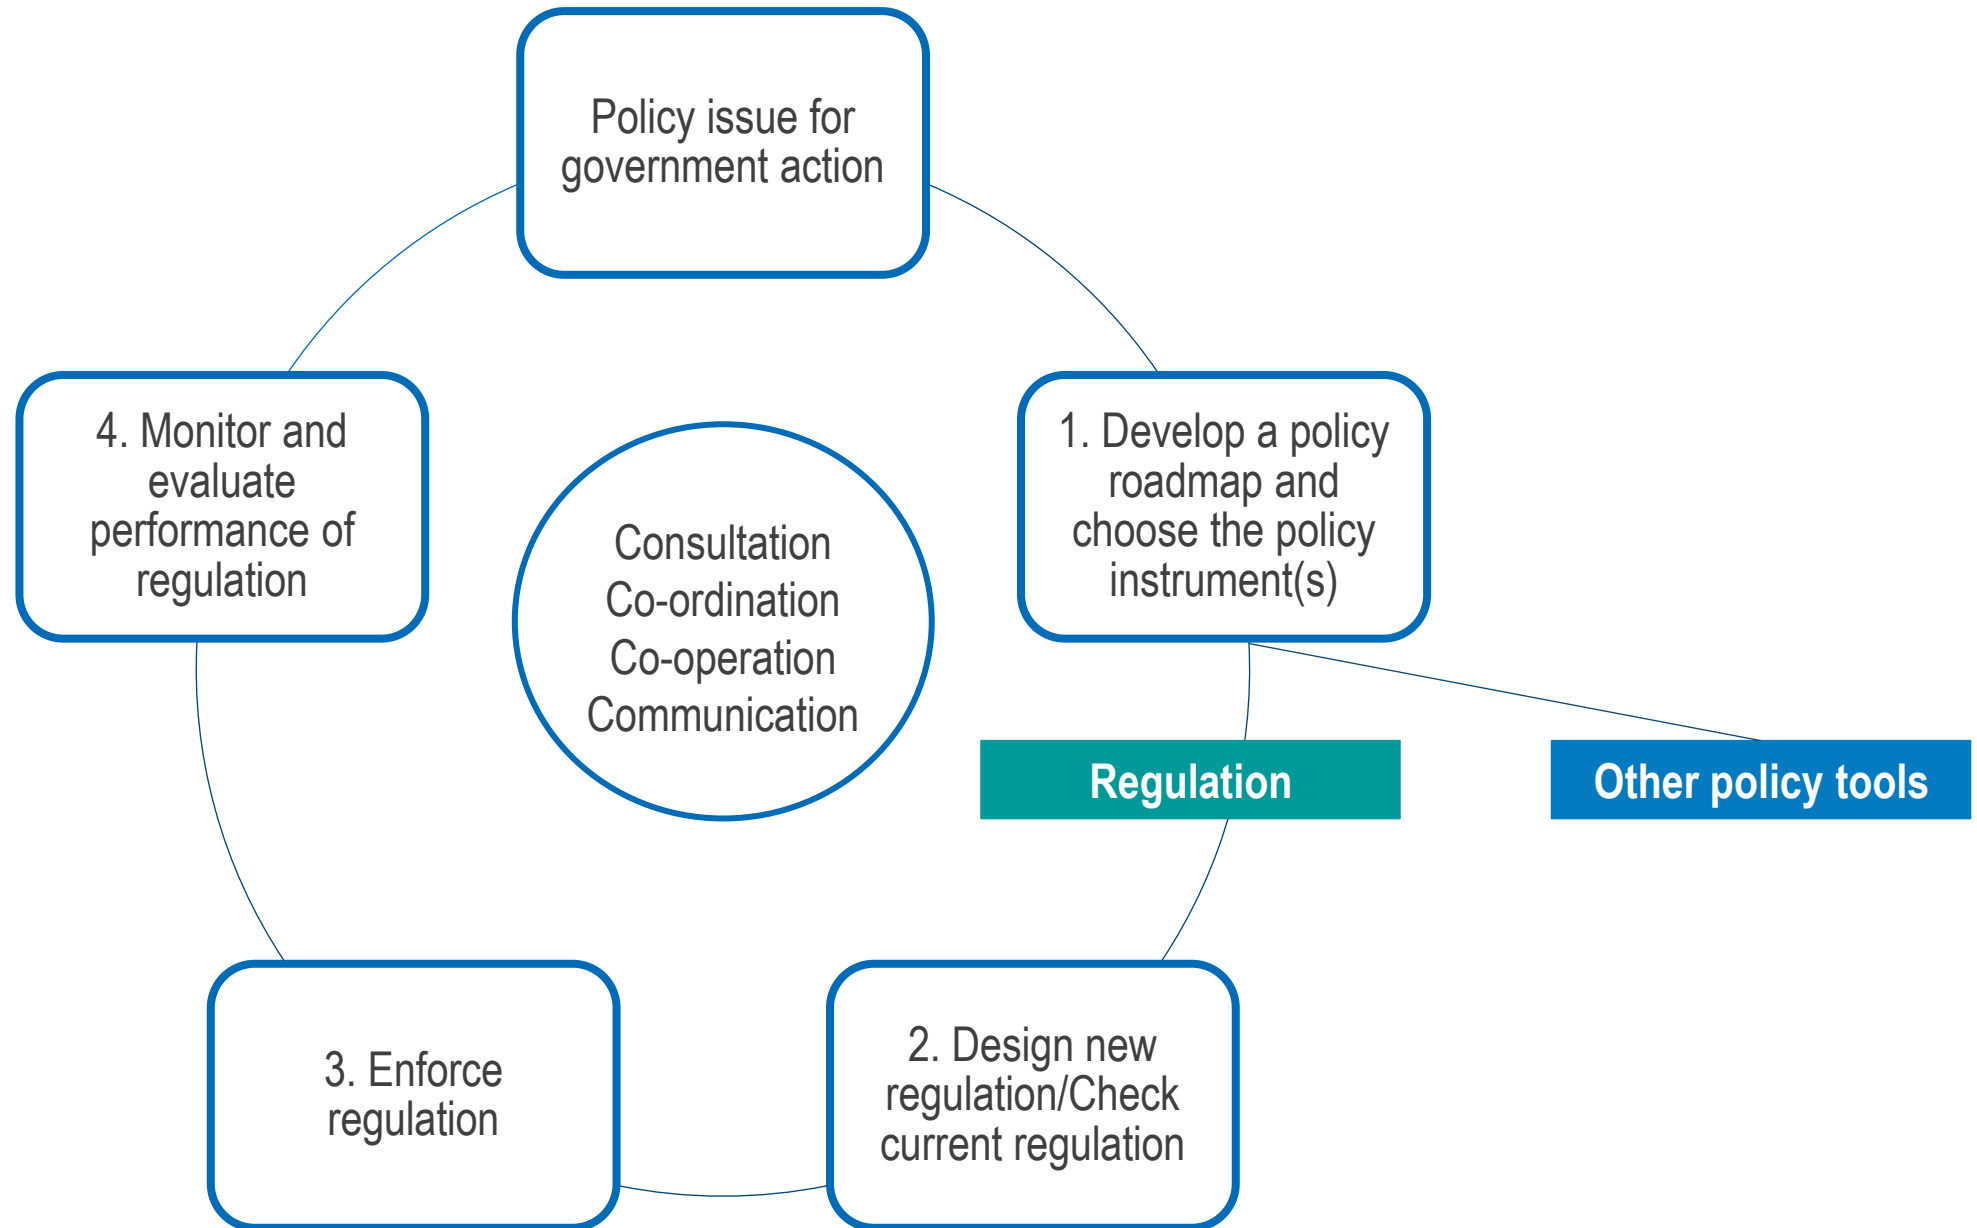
Policy issue for government action

4. Monitor and evaluate performance of regulation

Consultation
Co-ordination
Co-operation
Communication

1. Develop a policy roadmap and choose the policy instrument(s)

Regulation

Other policy tools

3. Enforce regulation

2. Design new regulation/Check current regulation